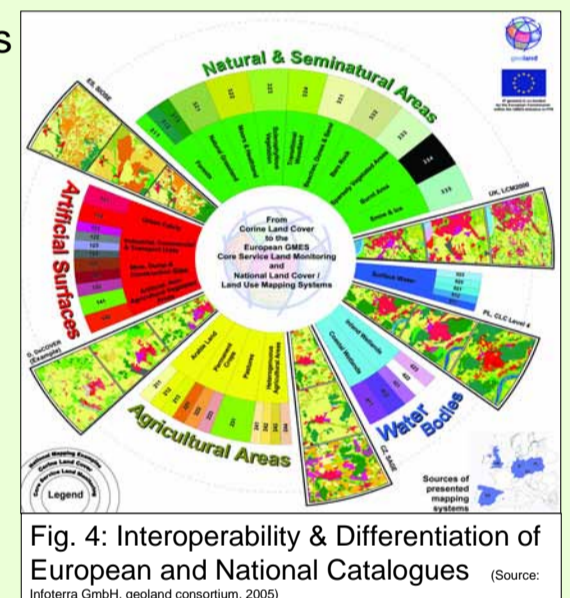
s

Natural & Seminatural Areas

geoland

Artificial Surfaces

Agricultural Areas

Water Bodies

From Corine Land Cover to the European GMES Core Service Land Monitoring and National Land Cover / Land Use Mapping Systems

UK, LCM2000

PL, CLC Level 4

CZ, SAGE

ES, MCMI

D, DeCOVER (Example)

Urban Fabric

Industrial, Commercial & Transport Units

Mine, Dump & Construction Sites

Artificial, Non-Agricultural Vegetated Areas

Arable Land

Permanent Crops

Pastures

Heterogeneous Agricultural Areas

Surface Water

Inland Wetlands

Coastal Wetlands

Forests

Bare Rock

Burnt Area

Snow & Ice

Sources of presented mapping systems

Legend

Fig. 4: Interoperability & Differentiation of European and National Catalogues (Source: Infoterra GmbH, geoland consortium, 2005)